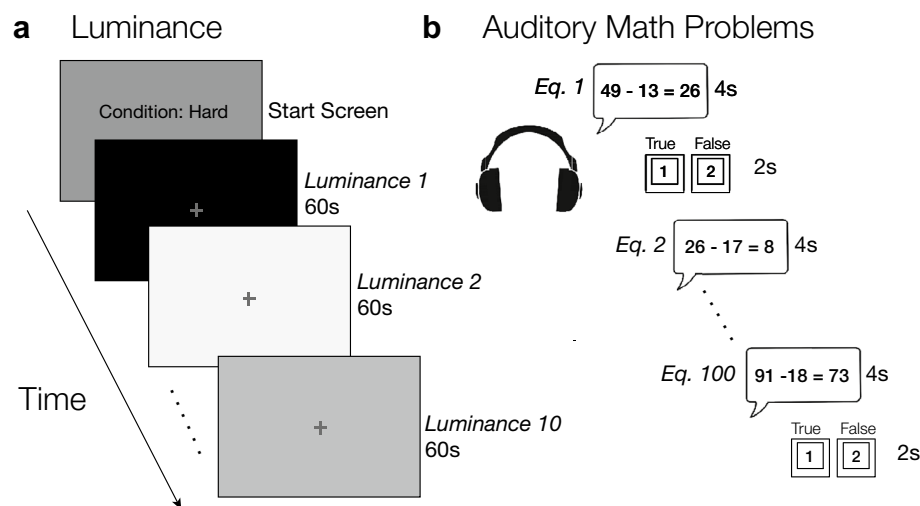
**a** Luminance

Condition: Hard

Start Screen

+

*Luminance 1* 60s

+

*Luminance 2* 60s

Time

+

*Luminance 10* 60s

**b** Auditory Math Problems

*Eq. 1* 49 - 13 = 26 4s

True False

1 2 2s

*Eq. 2* 26 - 17 = 8 4s

*Eq. 100* 91 -18 = 73 4s

True False

1 2 2s